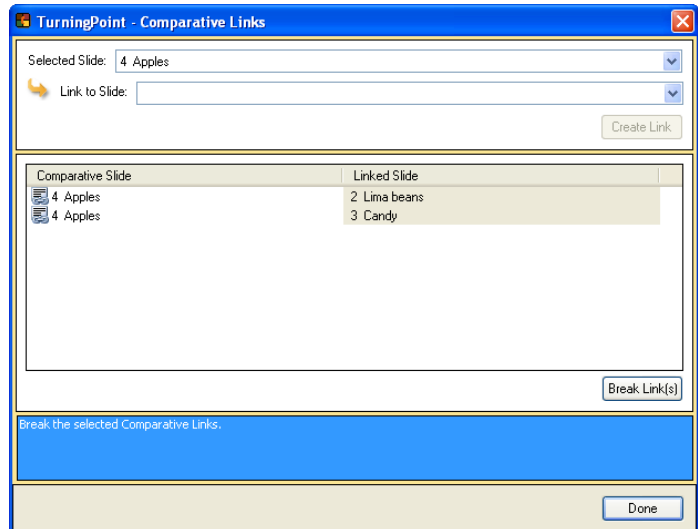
TurningPoint - Comparative Links

Selected Slide: 4 Apples

Link to Slide:

Create Link

| Comparative Slide | Linked Slide |
|---|---|
| 4 Apples | 2 Lima beans |
| 4 Apples | 3 Candy |

Break Link(s)

Break the selected Comparative Links.

Done